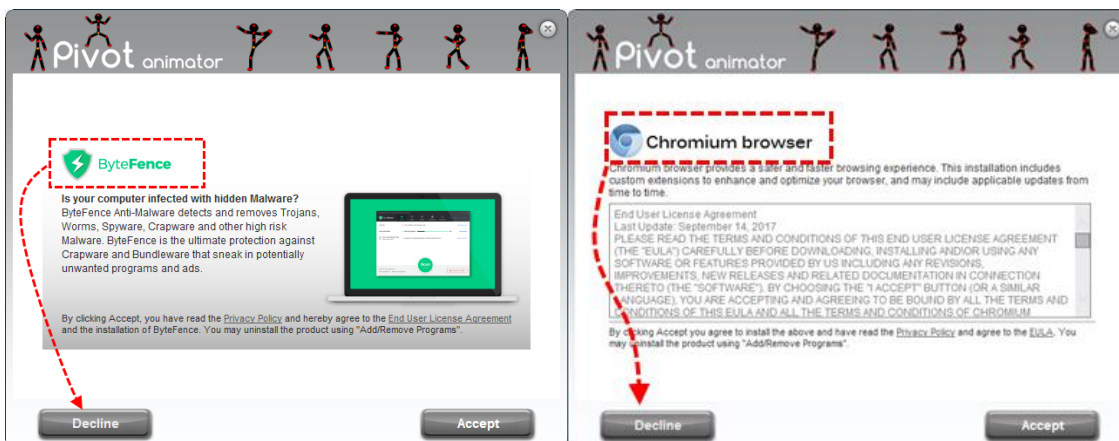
Pivot animator

ByteFence

Is your computer infected with hidden Malware?
ByteFence Anti-Malware detects and removes Trojans, Worms, Spyware, Crapware and other high risk Malware. ByteFence is the ultimate protection against Crapware and Bundleware that sneak in potentially unwanted programs and ads.

By clicking Accept, you have read the Privacy Policy and hereby agree to the End User License Agreement and the installation of ByteFence. You may uninstall the product using "Add/Remove Programs".

Decline

Accept

Pivot animator

Chromium browser

Chromium browser provides a safer and faster browsing experience. This installation includes custom extensions to enhance and optimize your browser, and may include applicable updates from time to time.

End User License Agreement
Last Update: September 14, 2017
PLEASE READ THE TERMS AND CONDITIONS OF THIS END USER LICENSE AGREEMENT (THE "EULA") CAREFULLY BEFORE DOWNLOADING, INSTALLING AND/OR USING ANY SOFTWARE OR FEATURES PROVIDED BY US INCLUDING ANY REVISIONS, IMPROVEMENTS, NEW RELEASES AND RELATED DOCUMENTATION IN CONNECTION THERETO (THE "SOFTWARE"). BY CHOOSING THE "I ACCEPT" BUTTON (OR A SIMILAR LANGUAGE), YOU ARE ACCEPTING AND AGREEING TO BE BOUND BY ALL THE TERMS AND CONDITIONS OF THIS EULA AND ALL THE TERMS AND CONDITIONS OF CHROMIUM

By clicking Accept you agree to install the above and have read the Privacy Policy and agree to the EULA. You may uninstall the product using "Add/Remove Programs".

Decline

Accept